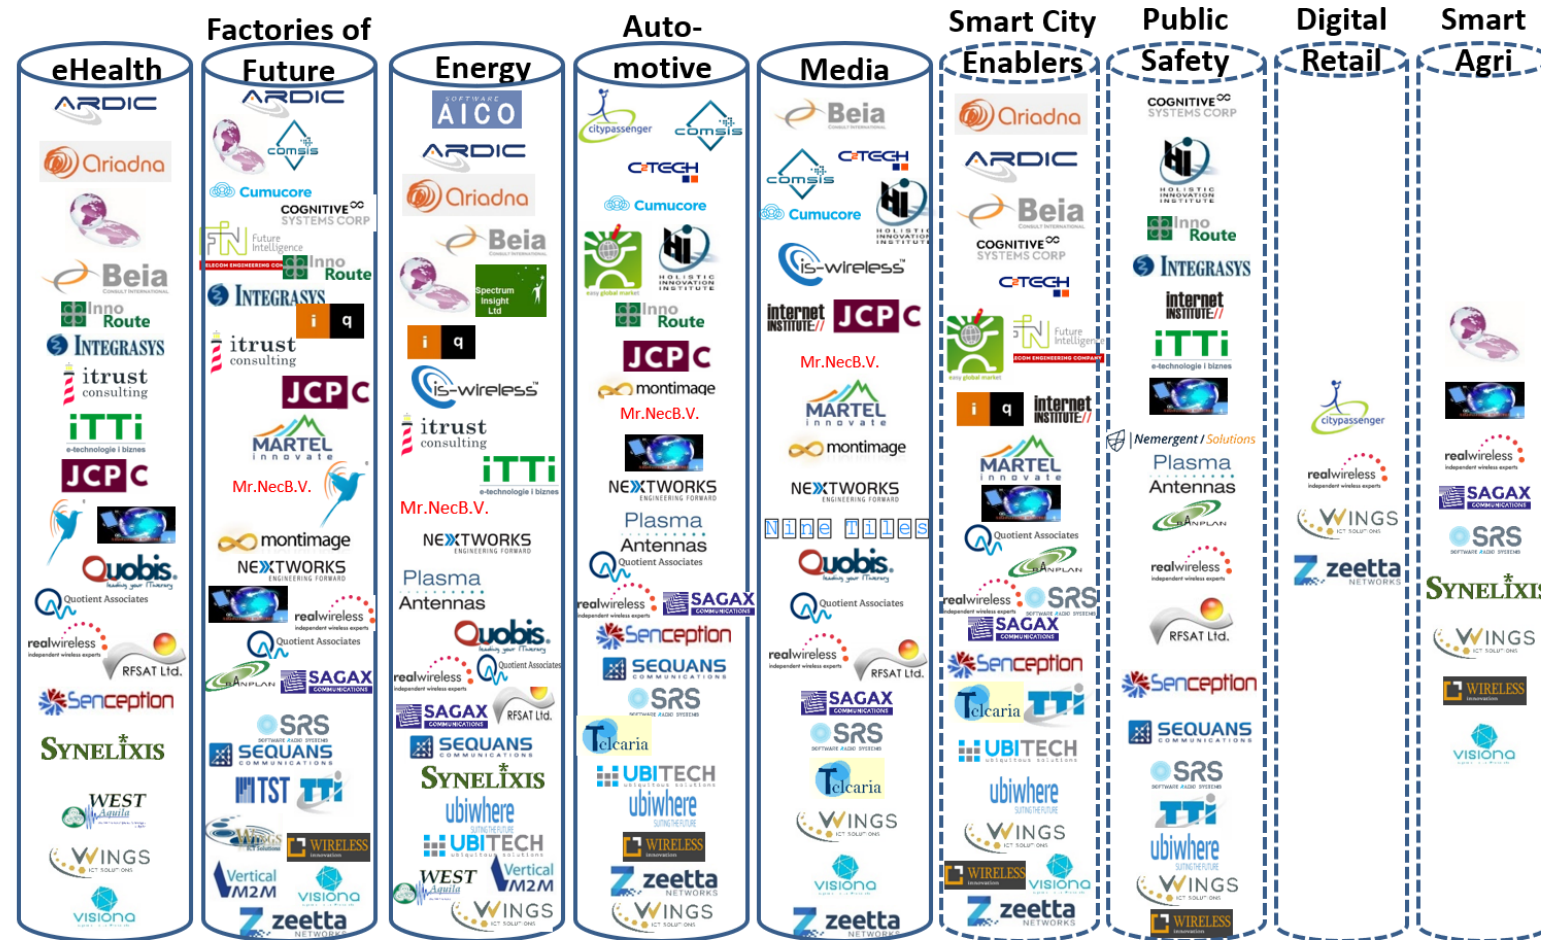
eHealth
ARDIC
Oriadna
Beia
Inno Route
INTEGRASYS
itrust consulting
iTTi
JCP C
Quobis
Quotient Associates
realwireless
RFSAT Ltd.
Senception
SYNELIXIS
WEST Aquila
WINGS
visiona

Factories of Future
ARDIC
comsis
Cumucore
COGNITIVE SYSTEMS CORP
Future Intelligence
Inno Route
INTEGRASYS
i q
itrust consulting
JCP C
MARTEL innovate
Mr.NecB.V.
montimage
NEXTWORKS
realwireless
Quotient Associates
ANPLAN
SAGAX
SRS
SEQUANS
TST
TTI
WIRELESS
Vertical M2M
visiona
zeetta NETWORKS

Energy
AICO
ARDIC
Oriadna
Beia
Spectrum Insight Ltd
i q
is-wireless
itrust consulting
iTTi
Mr.NecB.V.
NEXTWORKS
Plasma Antennas
Quobis
realwireless
Quotient Associates
SAGAX
RFSAT Ltd.
SEQUANS
SYNELIXIS
ubiwhere
UBITECH
WEST Aquila
Vertical M2M
WINGS

Auto-motive
citypassenger
comsis
C2TECH
Cumucore
HI HOLISTIC INNOVATION INSTITUTE
Inno Route
JCP C
montimage
Mr.NecB.V.
NEXTWORKS
Plasma Antennas
Quotient Associates
realwireless
SAGAX
Senception
SEQUANS
SRS
Telcaria
UBITECH
ubiwhere
WIRELESS
zeetta NETWORKS
WINGS

Media
Beia
comsis
C2TECH
Cumucore
HI
is-wireless
internet INSTITUTE
JCP C
Mr.NecB.V.
MARTEL innovate
montimage
NEXTWORKS
Nine Tiles
Quobis
Quotient Associates
realwireless
RFSAT Ltd.
SAGAX
SRS
Telcaria
WINGS
visiona
zeetta NETWORKS

Smart City Enablers
Oriadna
ARDIC
Beia
COGNITIVE SYSTEMS CORP
C2TECH
Future Intelligence
i q
internet INSTITUTE
MARTEL innovate
Quotient Associates
ANPLAN
realwireless
SRS
SAGAX
Senception
Telcaria
TTI
UBITECH
ubiwhere
WINGS
WIRELESS
visiona
zeetta NETWORKS

Public Safety
COGNITIVE SYSTEMS CORP
HI HOLISTIC INNOVATION INSTITUTE
Inno Route
INTEGRASYS
internet INSTITUTE
iTTi
Nemergent / Solutions
Plasma Antennas
ANPLAN
realwireless
RFSAT Ltd.
Senception
SEQUANS
SRS
TTI
ubiwhere
WINGS
WIRELESS

Digital Retail
citypassenger
realwireless
WINGS
zeetta NETWORKS

Smart Agri
realwireless
SAGAX
SRS
SYNELIXIS
WINGS
WIRELESS
visiona